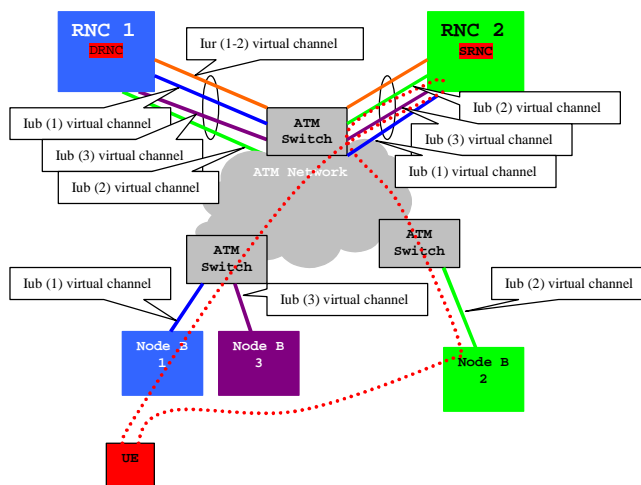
RNC 1
DRNC

RNC 2
SRNC

Iur (1-2) virtual channel

Iub (2) virtual channel

Iub (1) virtual channel

Iub (3) virtual channel

Iub (3) virtual channel

Iub (1) virtual channel

Iub (2) virtual channel

ATM Switch

ATM Network

ATM Switch

ATM Switch

Iub (1) virtual channel

Iub (2) virtual channel

Iub (3) virtual channel

Node B 1

Node B 3

Node B 2

UE